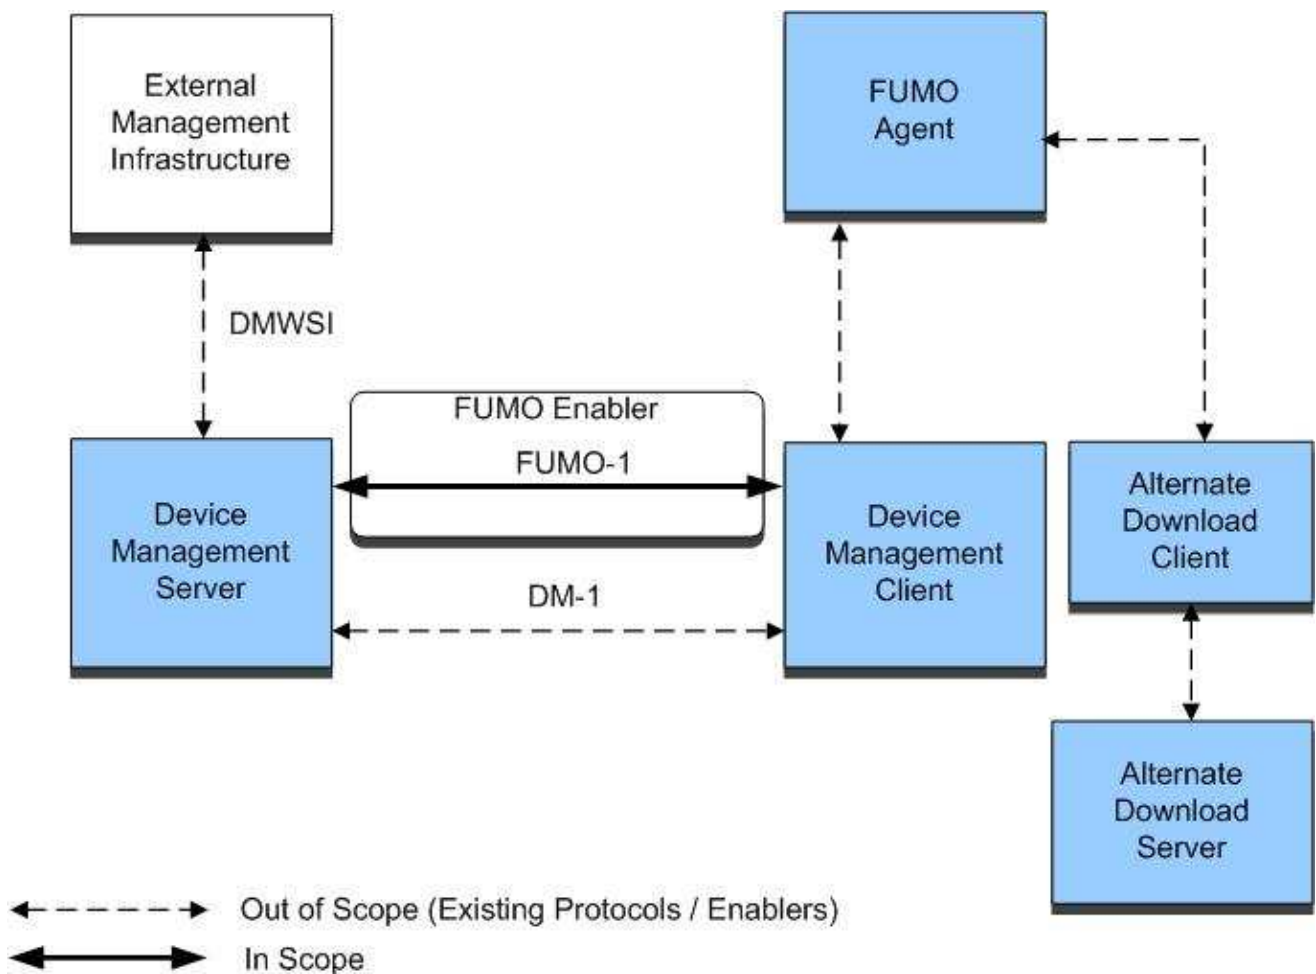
External Management Infrastructure

FUMO Agent

DMWSI

FUMO Enabler

FUMO-1

Device Management Server

Device Management Client

Alternate Download Client

DM-1

Alternate Download Server

Out of Scope (Existing Protocols / Enablers)

In Scope